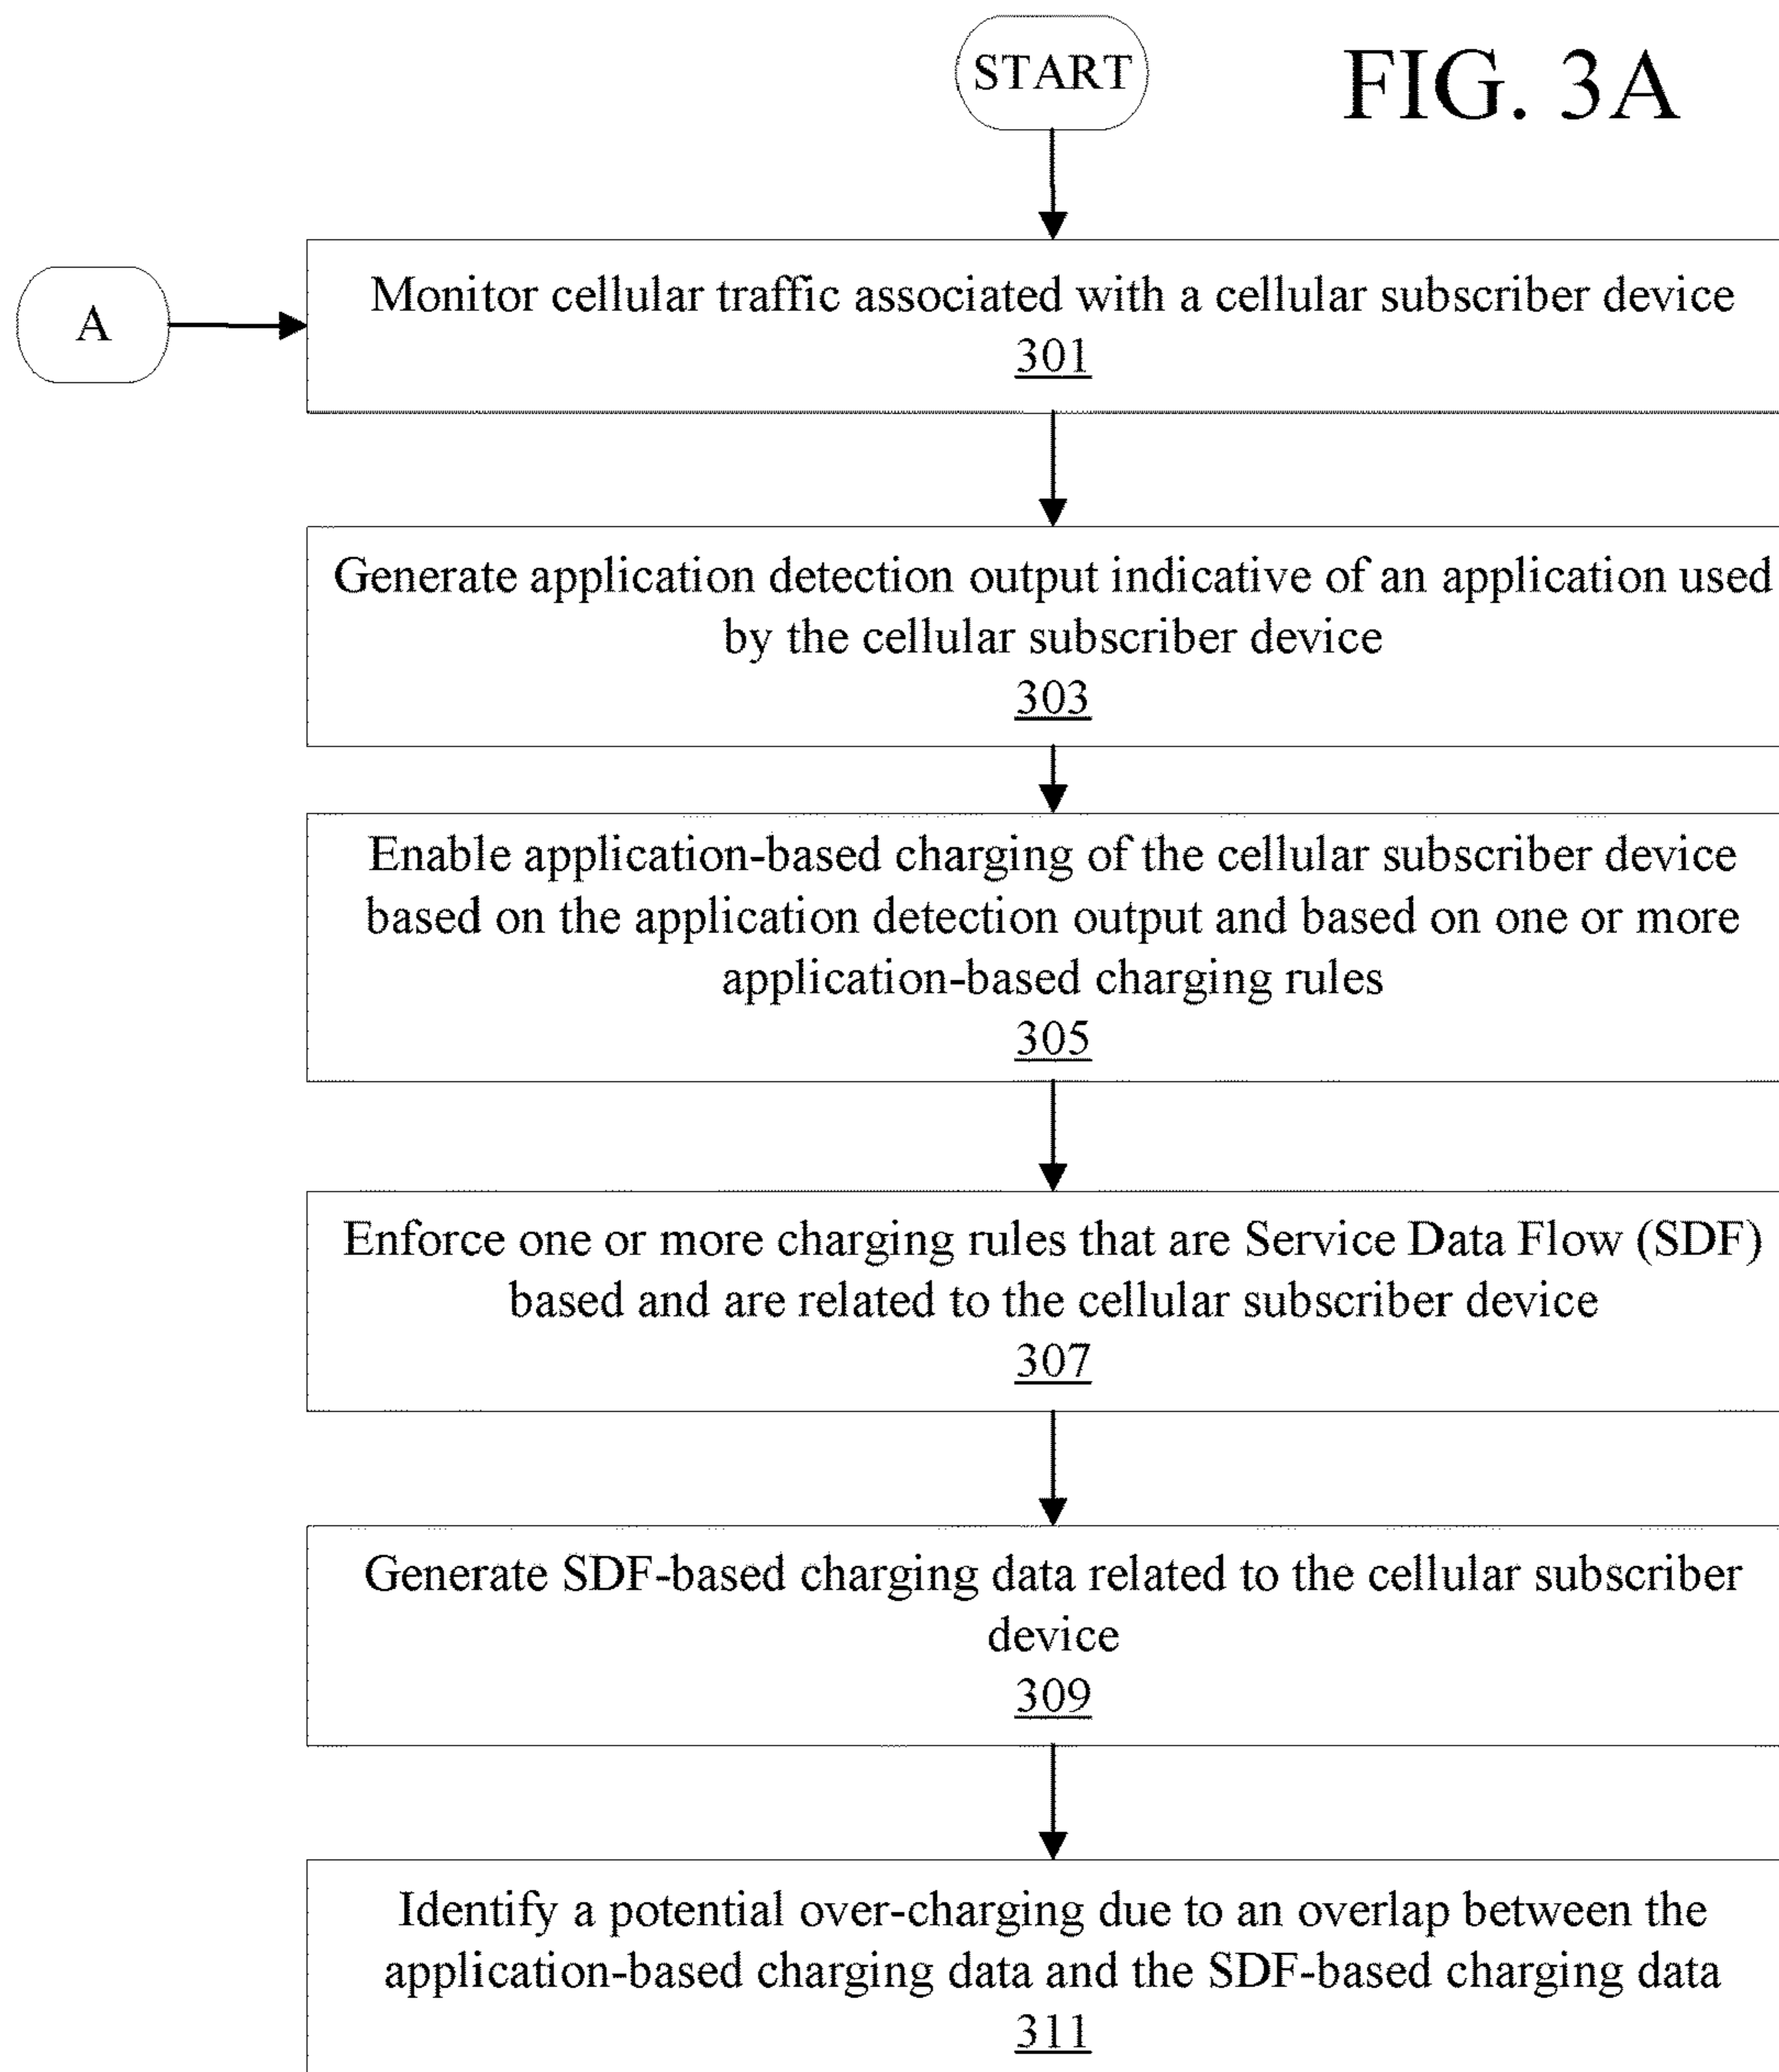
START

FIG. 3A

A

Monitor cellular traffic associated with a cellular subscriber device
301

Generate application detection output indicative of an application used by the cellular subscriber device
303

Enable application-based charging of the cellular subscriber device based on the application detection output and based on one or more application-based charging rules
305

Enforce one or more charging rules that are Service Data Flow (SDF) based and are related to the cellular subscriber device
307

Generate SDF-based charging data related to the cellular subscriber device
309

Identify a potential over-charging due to an overlap between the application-based charging data and the SDF-based charging data
311